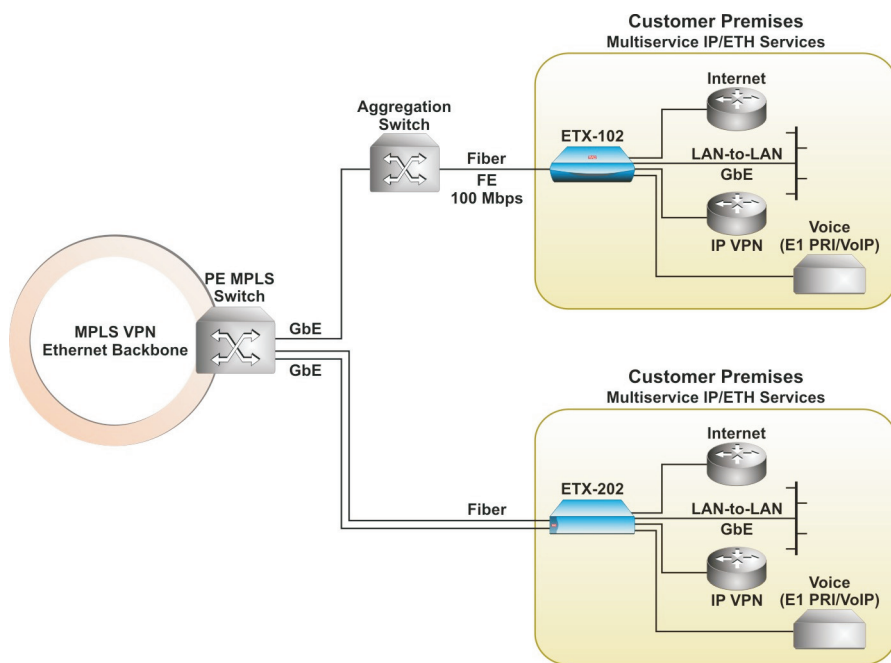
Customer Premises
Multiservice IP/ETH Services

Aggregation Switch

Internet

ETX-102

Fiber
FE
100 Mbps

LAN-to-LAN
GbE

IP VPN

Voice
(E1 PRI/VoIP)

PE MPLS Switch

MPLS VPN
Ethernet Backbone

GbE

GbE

Customer Premises
Multiservice IP/ETH Services

Internet

ETX-202

Fiber

LAN-to-LAN
GbE

IP VPN

Voice
(E1 PRI/VoIP)